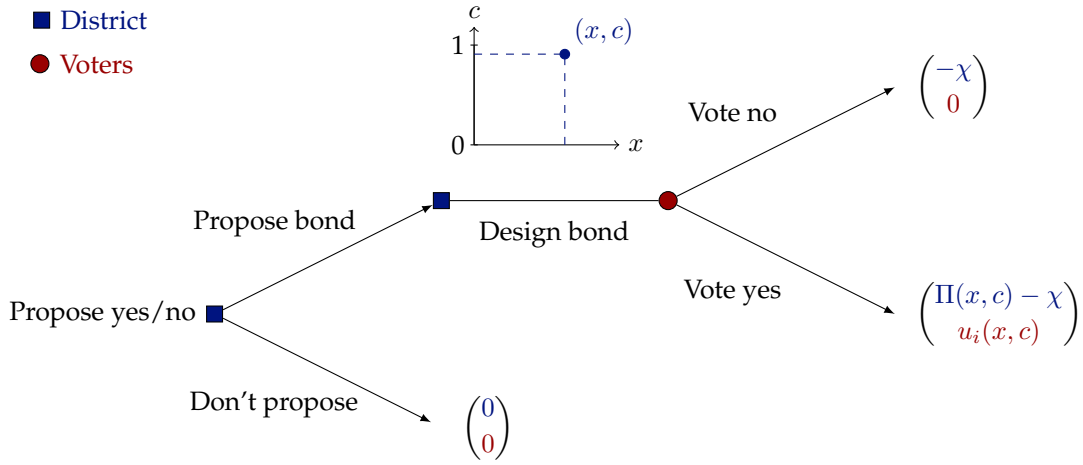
District
Voters

$c$
1
0
$x$
$(x, c)$

Vote no
$\begin{pmatrix} -\chi \\ 0 \end{pmatrix}$

Propose bond
Design bond

Vote yes
$\begin{pmatrix} \Pi(x,c) - \chi \\ u_i(x,c) \end{pmatrix}$

Propose yes/no

Don't propose
$\begin{pmatrix} 0 \\ 0 \end{pmatrix}$